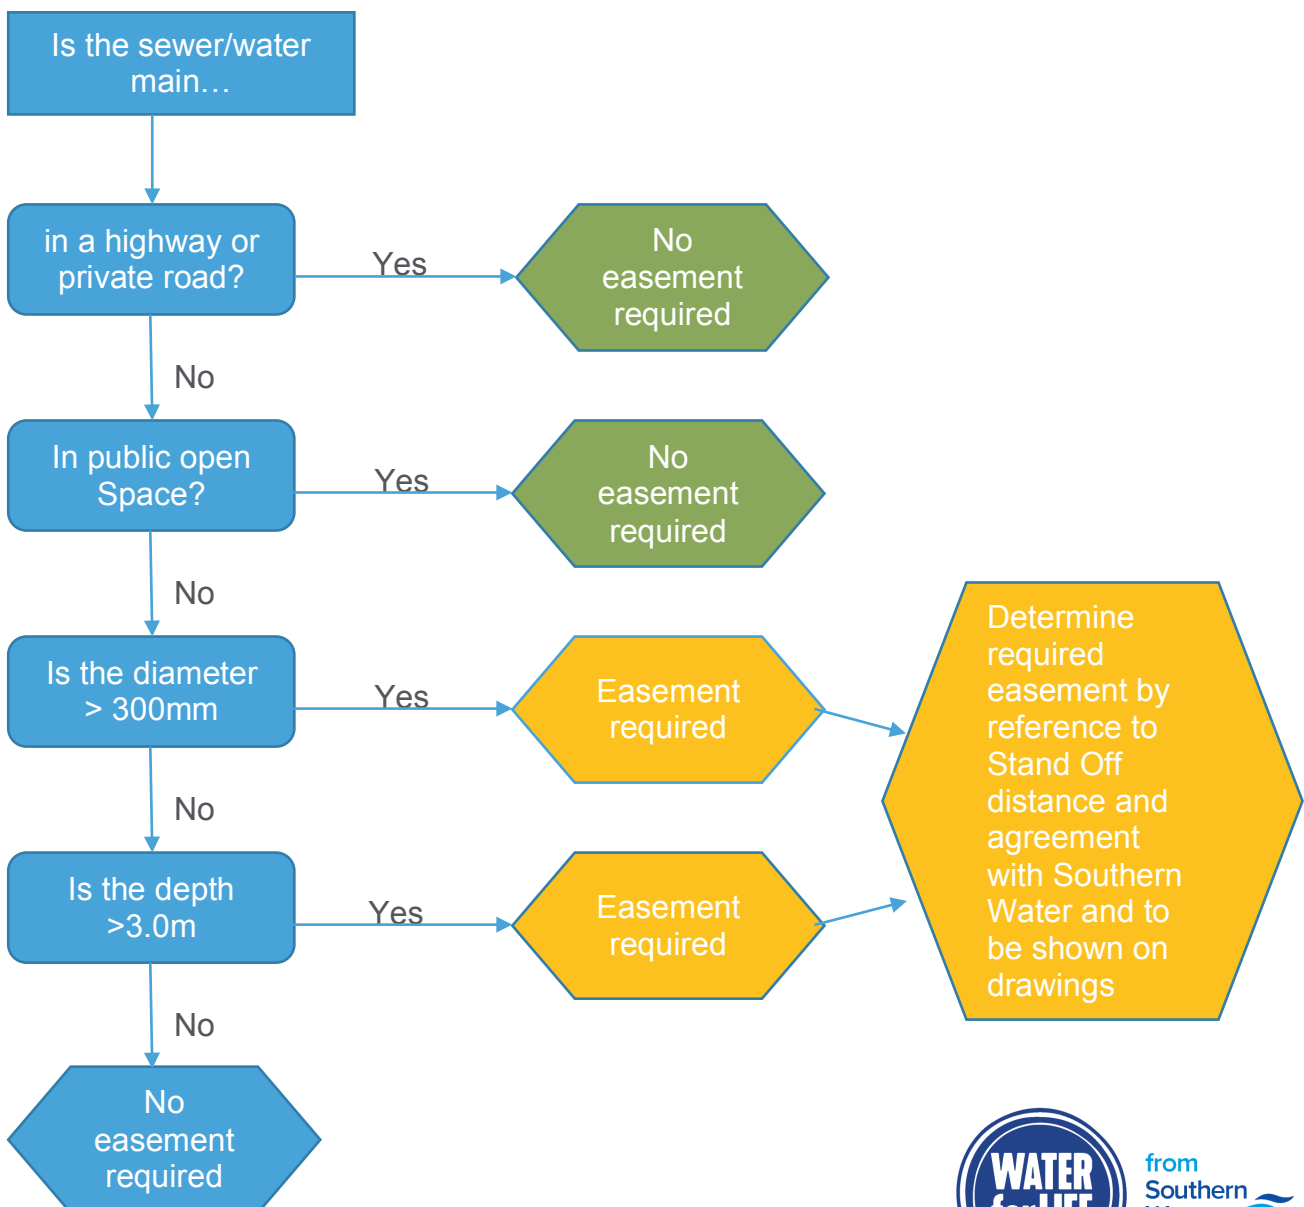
Is the sewer/water main…

in a highway or private road?

Yes

No easement required

No

In public open Space?

Yes

No easement required

No

Is the diameter > 300mm

Yes

Easement required

No

Is the depth >3.0m

Yes

Easement required

Determine required easement by reference to Stand Off distance and agreement with Southern Water and to be shown on drawings

No

No easement required

WATER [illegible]

from Southern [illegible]